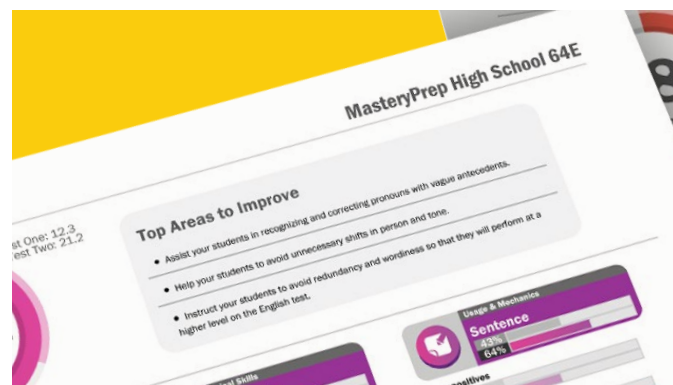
MasteryPrep High School 64E

st One: 12.3
est Two: 21.2

Top Areas to Improve

• Assist your students in recognizing and correcting pronouns with vague antecedents.

• Help your students to avoid unnecessary shifts in person and tone.

• Instruct your students to avoid redundancy and wordiness so that they will perform at a higher level on the English test.

Usage & Mechanics
Sentence
43%
64%

Skills

ositives